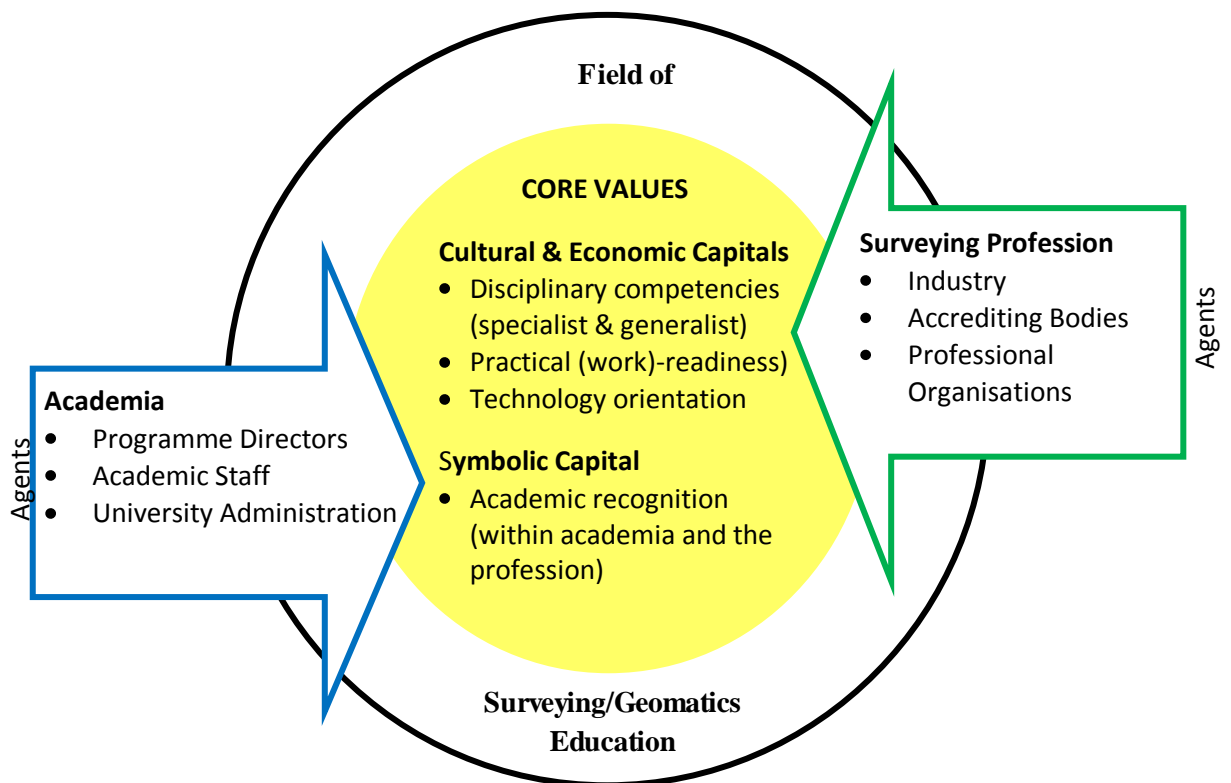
Field of

CORE VALUES

Cultural & Economic Capitals
- Disciplinary competencies (specialist & generalist)
- Practical (work)-readiness)
- Technology orientation

Symbolic Capital
- Academic recognition (within academia and the profession)

Agents

Academia
- Programme Directors
- Academic Staff
- University Administration

Surveying Profession
- Industry
- Accrediting Bodies
- Professional Organisations

Agents

Surveying/Geomatics Education